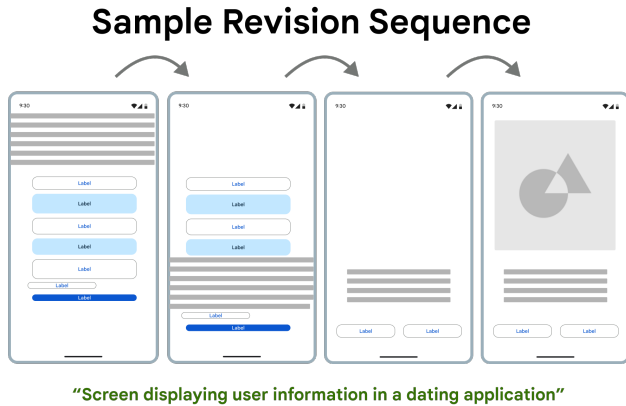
Sample Revision Sequence

9:30

Label

Label

Label

Label

Label

Label

Label

9:30

Label

Label

Label

Label

Label

Label

9:30

Label

Label

9:30

Label

Label

"Screen displaying user information in a dating application"